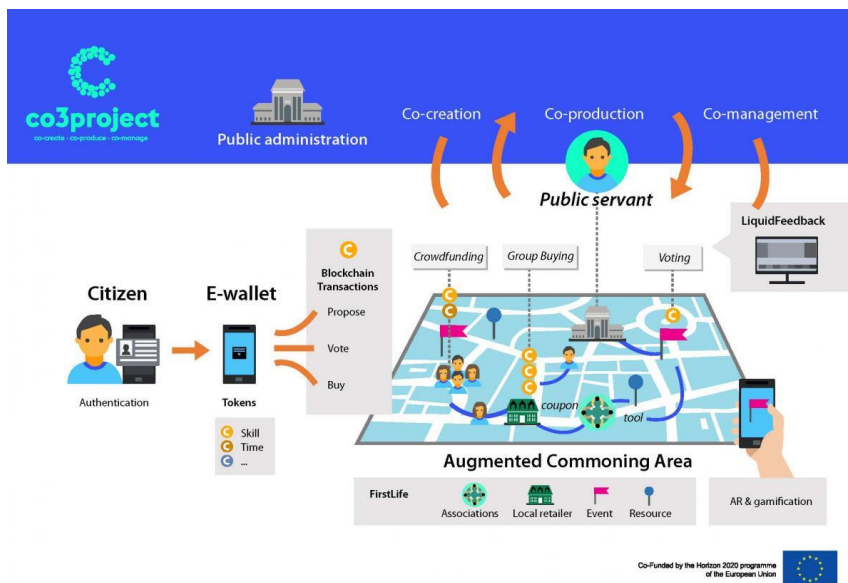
co3project
co-create · co-produce · co-manage

Public administration

Co-creation

Co-production

Co-management

Public servant

LiquidFeedback

Crowdfunding

Group Buying

Voting

Blockchain Transactions

Propose

Vote

Buy

Citizen

Authentication

E-wallet

Tokens

Skill
Time
...

coupon

tool

Augmented Commoning Area

FirstLife

Associations

Local retailer

Event

Resource

AR & gamification

Co-Funded by the Horizon 2020 programme of the European Union